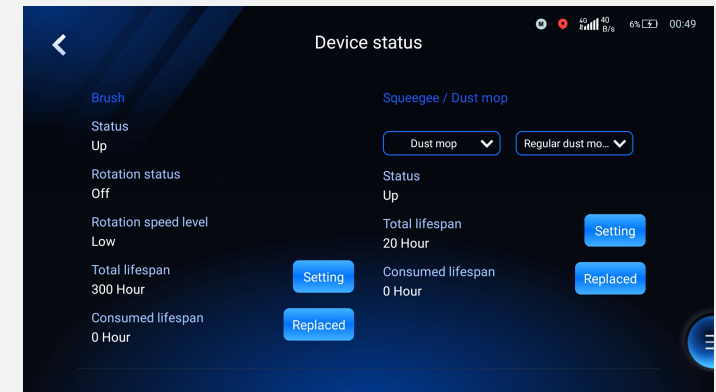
M 4G 40 B/s 6% 00:49

Device status

Brush

Status
Up

Rotation status
Off

Rotation speed level
Low

Total lifespan
300 Hour

Setting

Consumed lifespan
0 Hour

Replaced

Squeegee / Dust mop

Dust mop

Regular dust mo...

Status
Up

Total lifespan
20 Hour

Setting

Consumed lifespan
0 Hour

Replaced